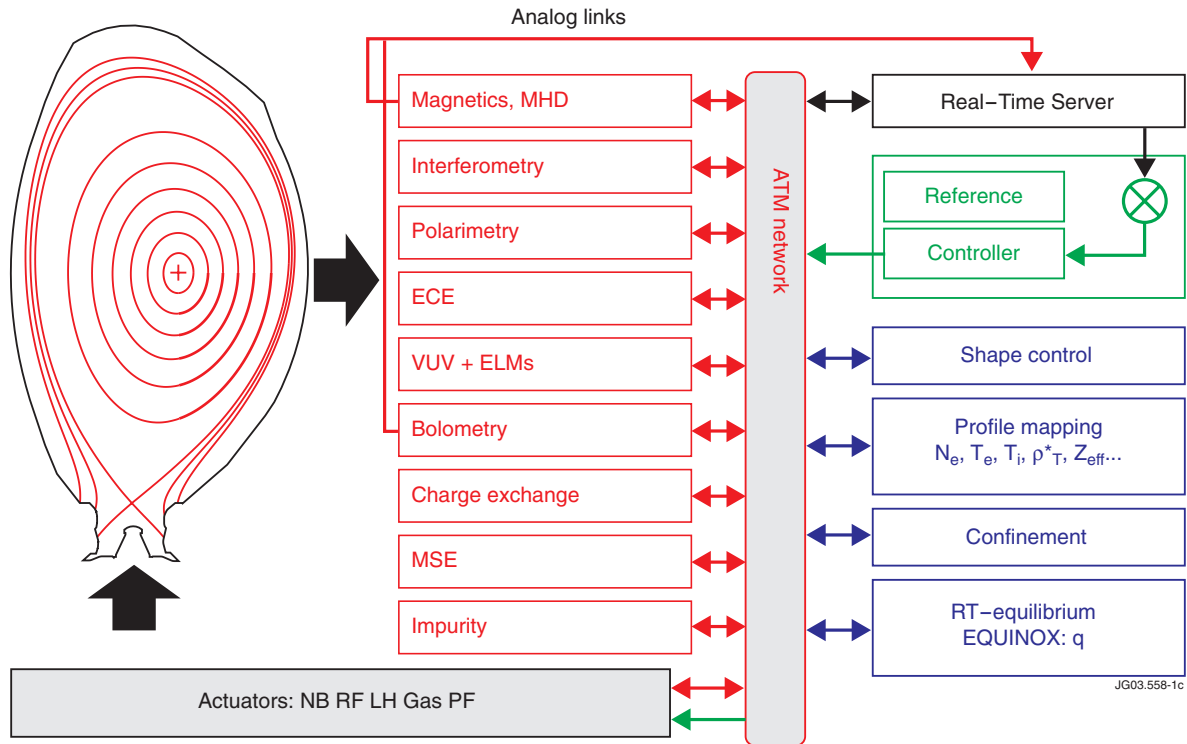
Analog links

Magnetics, MHD

Interferometry

Polarimetry

ECE

VUV + ELMs

Bolometry

Charge exchange

MSE

Impurity

ATM network

Real−Time Server

Reference

Controller

Shape control

Profile mapping
$N_e$, $T_e$, $T_i$, $\rho^*_T$, $Z_{eff}$...

Confinement

RT−equilibrium
EQUINOX: q

JG03.558-1c

Actuators: NB RF LH Gas PF